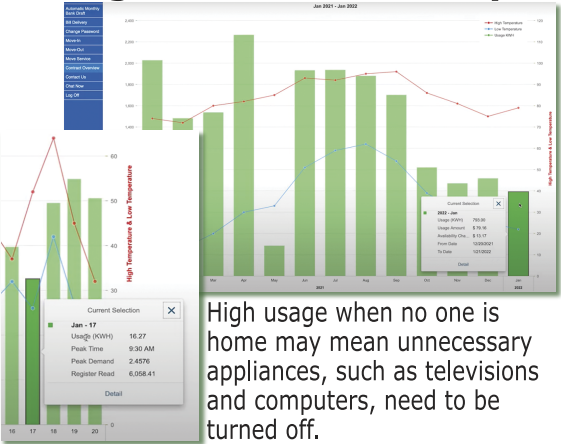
Automatic Monthly Bank Draft
Bill Delivery
Change Password
Move-In
Move-Out
Move Service
Contract Overview
Contact Us
Chat Now
Log Off

Jan 2021 - Jan 2022

High Temperature
Low Temperature
Usage KWH

2,400
2,000
1,800
1,600
1,400

120
110
100
90
80
70
60
50
40
30
20
10
0

High Temperature & Low Temperature

Mar
Apr
May
Jun
Jul
Aug
Sep
Oct
Nov
Dec
Jan
2021
2022

Current Selection
2022 - Jan
Usage (KWH) 765.00
Usage Amount $ 79.16
Availability Cha... $ 13.17
From Date 12/20/2021
To Date 1/21/2022
Detail

60
50
40
30
20
10
0

High Temperature & Low Temperature

Current Selection
Jan - 17
Usage (KWH) 16.27
Peak Time 9:30 AM
Peak Demand 2.4576
Register Read 6,058.41
Detail

16
17
18
19
20

High usage when no one is home may mean unnecessary appliances, such as televisions and computers, need to be turned off.